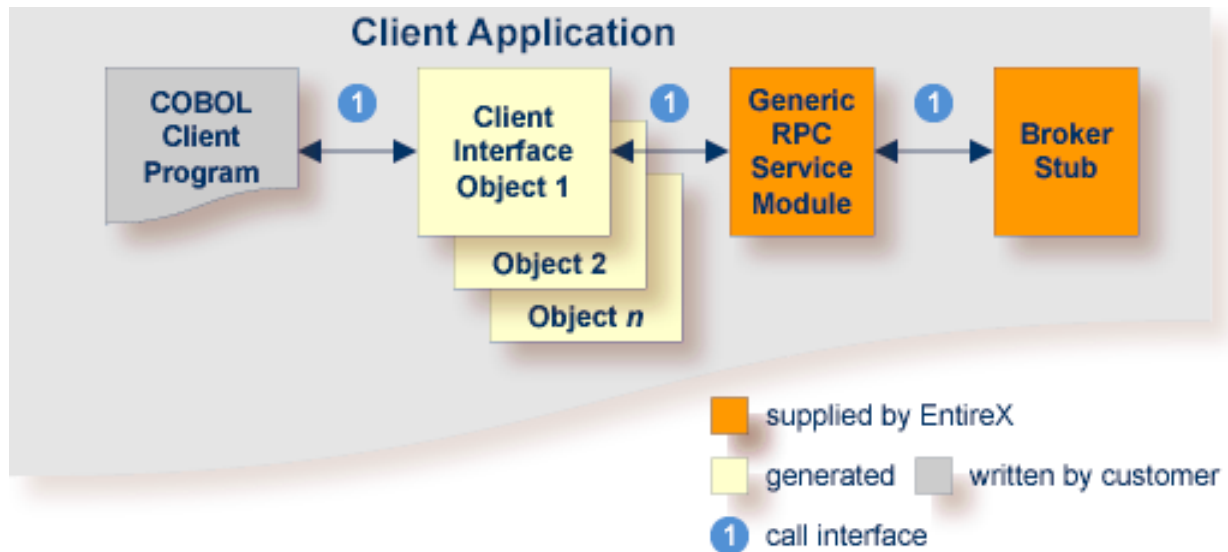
Client Application

COBOL Client Program

1

Client Interface Object 1

Object 2

Object *n*

1

Generic RPC Service Module

1

Broker Stub

supplied by EntireX

generated

written by customer

1 call interface